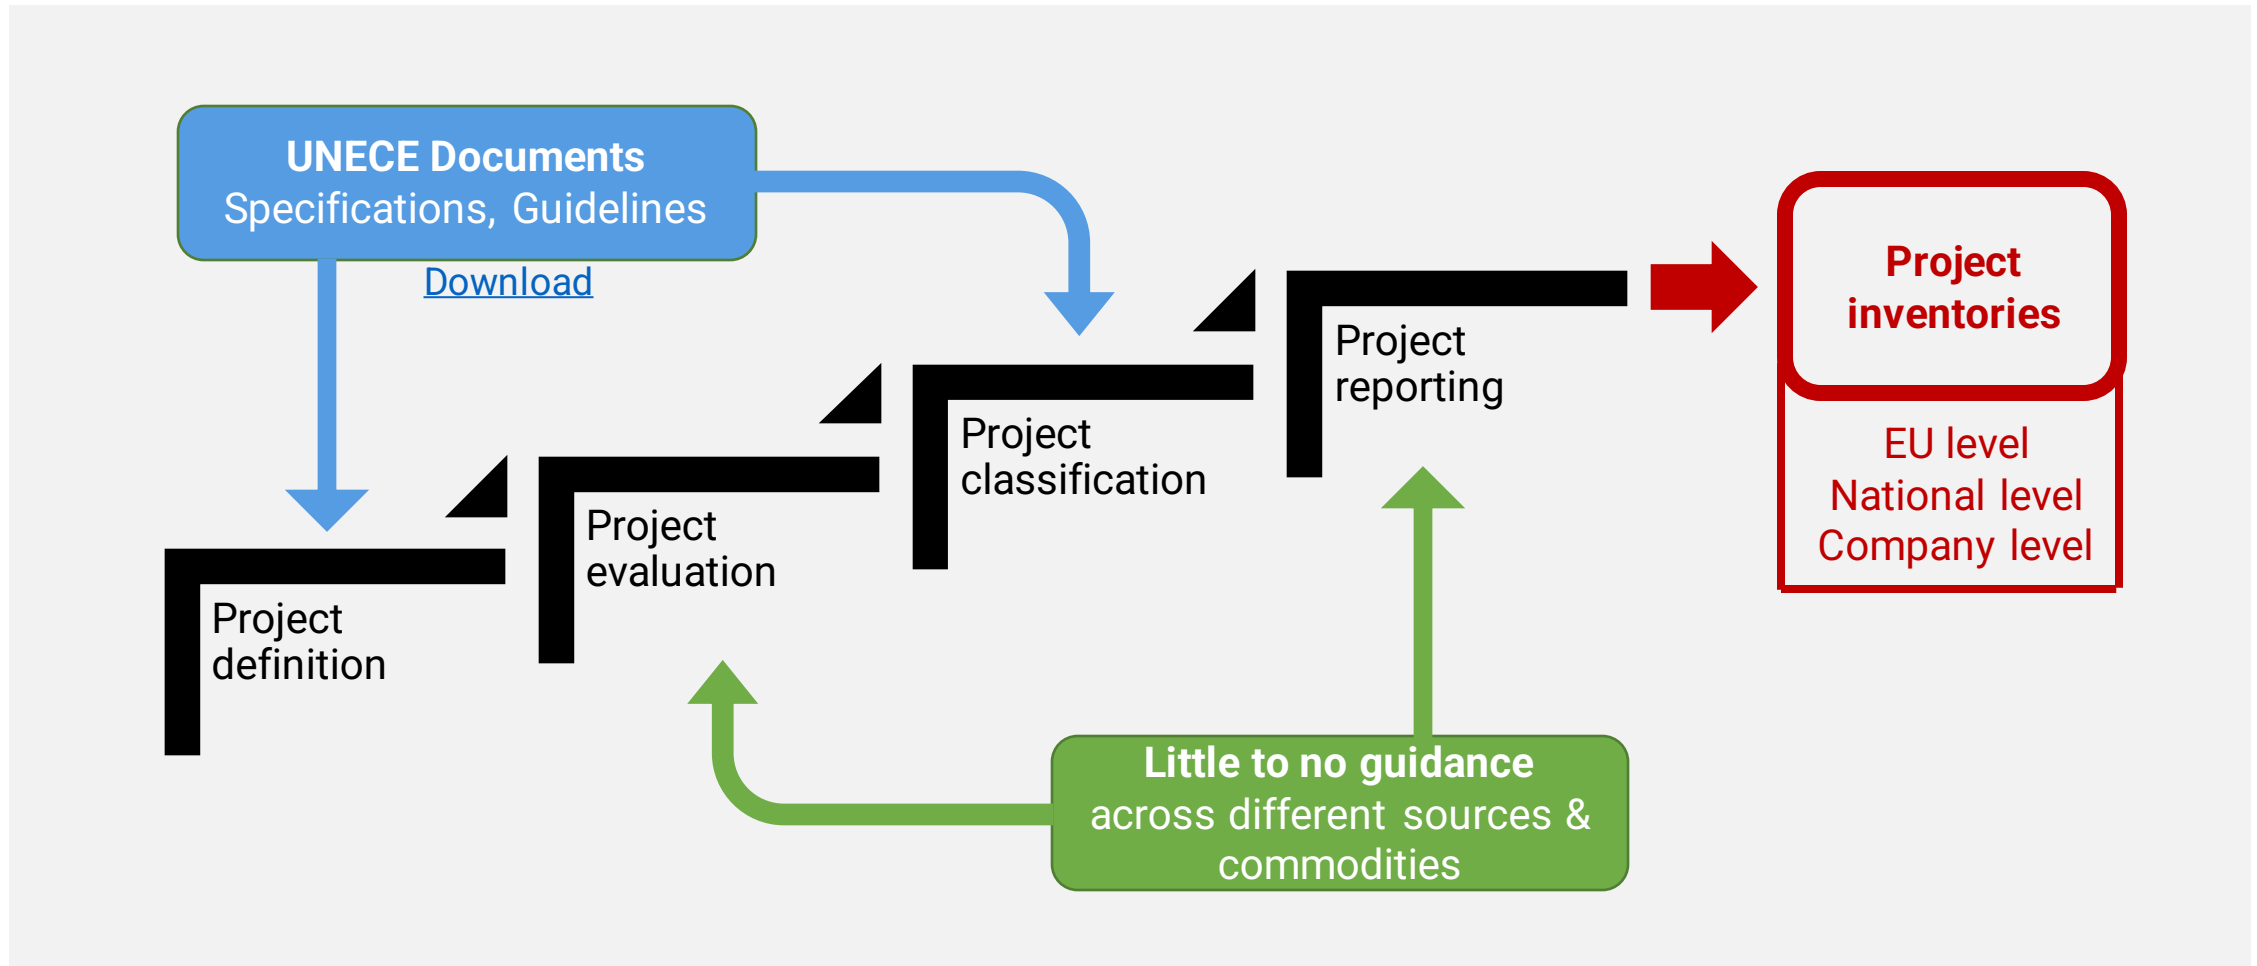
UNECE Documents
Specifications, Guidelines

Download

Project definition

Project evaluation

Project classification

Project reporting

Project inventories

EU level
National level
Company level

Little to no guidance
across different sources & commodities